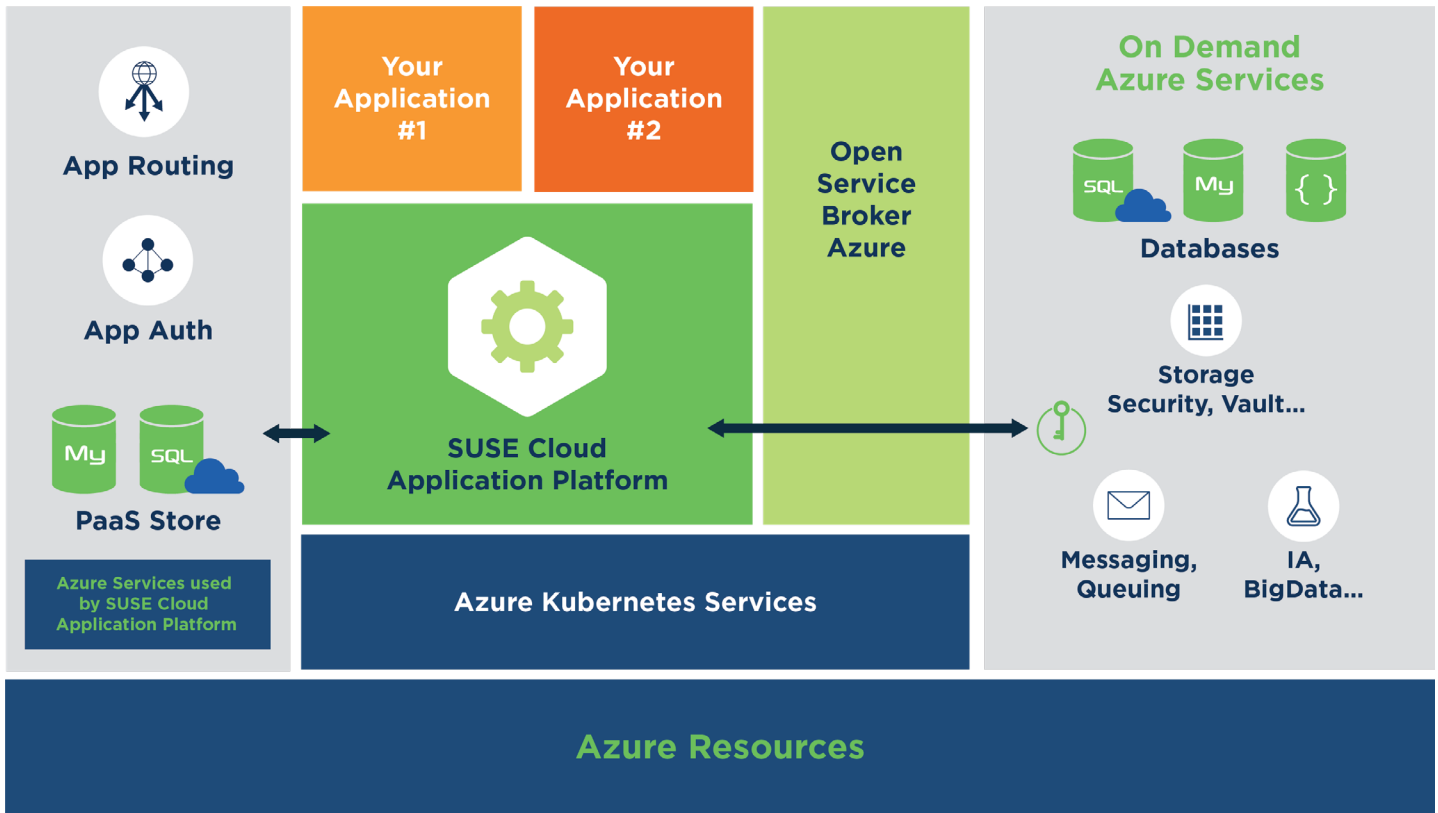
App Routing

App Auth

My SQL

PaaS Store

Azure Services used by SUSE Cloud Application Platform

Your Application #1

Your Application #2

SUSE Cloud Application Platform

Open Service Broker Azure

Azure Kubernetes Services

On Demand Azure Services

SQL My { }

Databases

Storage Security, Vault...

Messaging, Queuing

IA, BigData...

Azure Resources